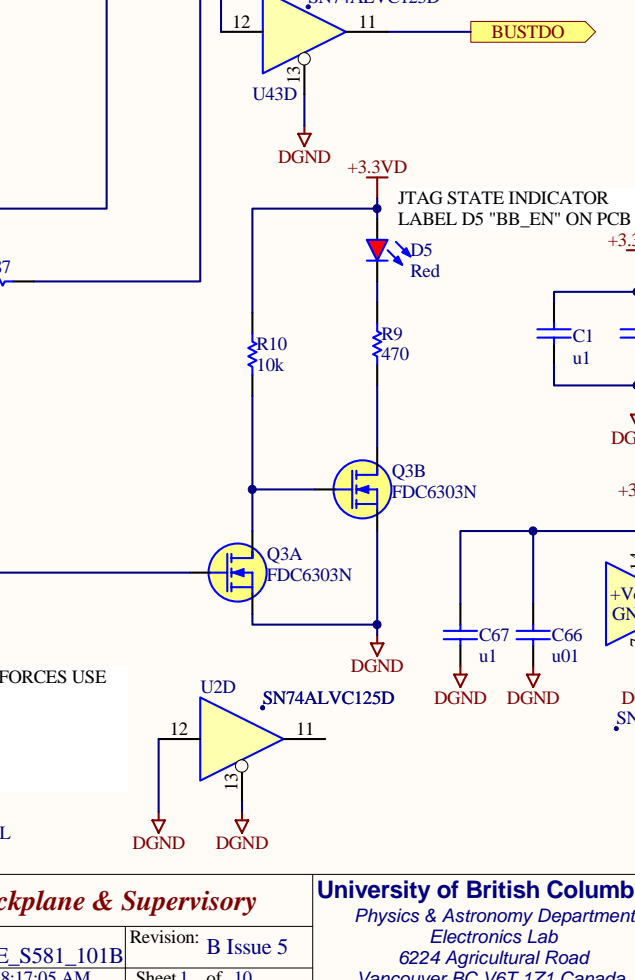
SN74ALVC125D
12
11
BUSTDO
13
U43D
DGND
+3.3VD
JTAG STATE INDICATOR
LABEL D5 "BB_EN" ON PCB
+3.3
D5
Red
37
R10
10k
R9
470
C1
u1
DG
Q3B
FDC6303N
+3
Q3A
FDC6303N
+V
GN
C67
u1
C66
u01
DGND
FORCES USE
DGND
DGND
D
U2D
SN74ALVC125D
SN
12
11
13
L
DGND
DGND
ckplane & Supervisory
University of British Columb
Physics & Astronomy Department
Electronics Lab
6224 Agricultural Road
Vancouver BC V6T 1Z1 Canada
E_S581_101B
Revision:
B Issue 5
8:17:05 AM
Sheet 1 of 10